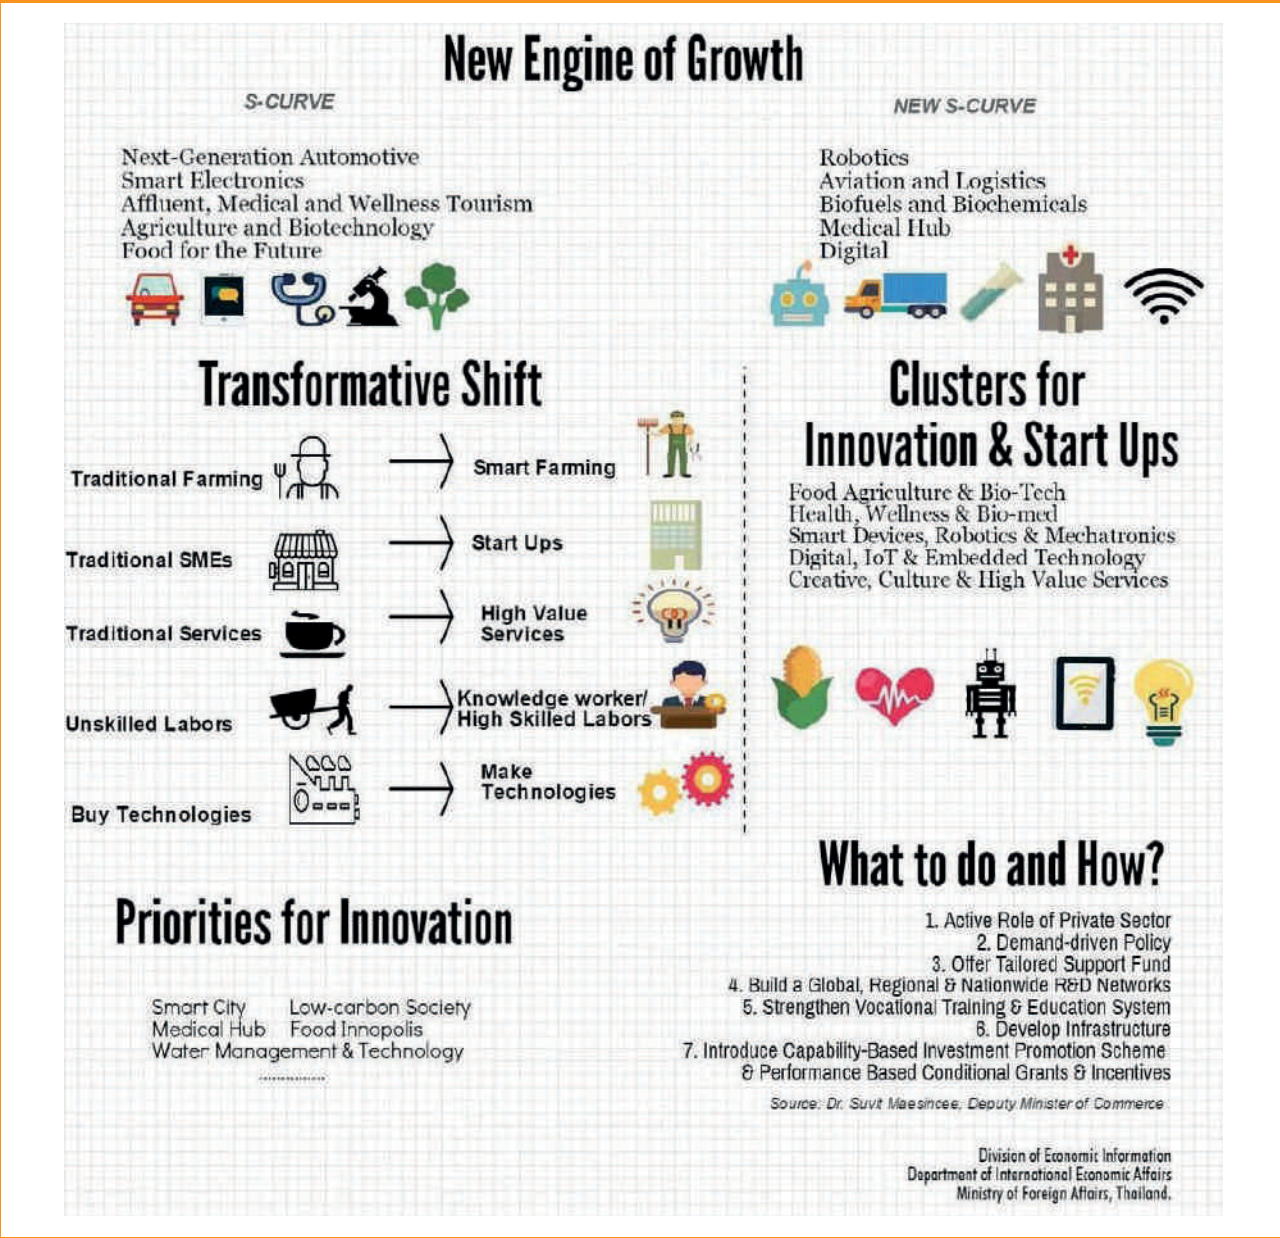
New Engine of Growth

S-CURVE

Next-Generation Automotive
Smart Electronics
Affluent, Medical and Wellness Tourism
Agriculture and Biotechnology
Food for the Future

NEW S-CURVE

Robotics
Aviation and Logistics
Biofuels and Biochemicals
Medical Hub
Digital

Transformative Shift

Traditional Farming → Smart Farming

Traditional SMEs → Start Ups

Traditional Services → High Value Services

Unskilled Labors → Knowledge worker/ High Skilled Labors

Buy Technologies → Make Technologies

Clusters for Innovation & Start Ups

Food Agriculture & Bio-Tech
Health, Wellness & Bio-med
Smart Devices, Robotics & Mechatronics
Digital, IoT & Embedded Technology
Creative, Culture & High Value Services

What to do and How?

1. Active Role of Private Sector
2. Demand-driven Policy
3. Offer Tailored Support Fund
4. Build a Global, Regional & Nationwide R&D Networks
5. Strengthen Vocational Training & Education System
6. Develop Infrastructure
7. Introduce Capability-Based Investment Promotion Scheme & Performance Based Conditional Grants & Incentives

Source: Dr. Suvit Maesincee, Deputy Minister of Commerce

Priorities for Innovation

Smart City Low-carbon Society
Medical Hub Food Innopolis
Water Management & Technology
..................

Division of Economic Information
Department of International Economic Affairs
Ministry of Foreign Affairs, Thailand.